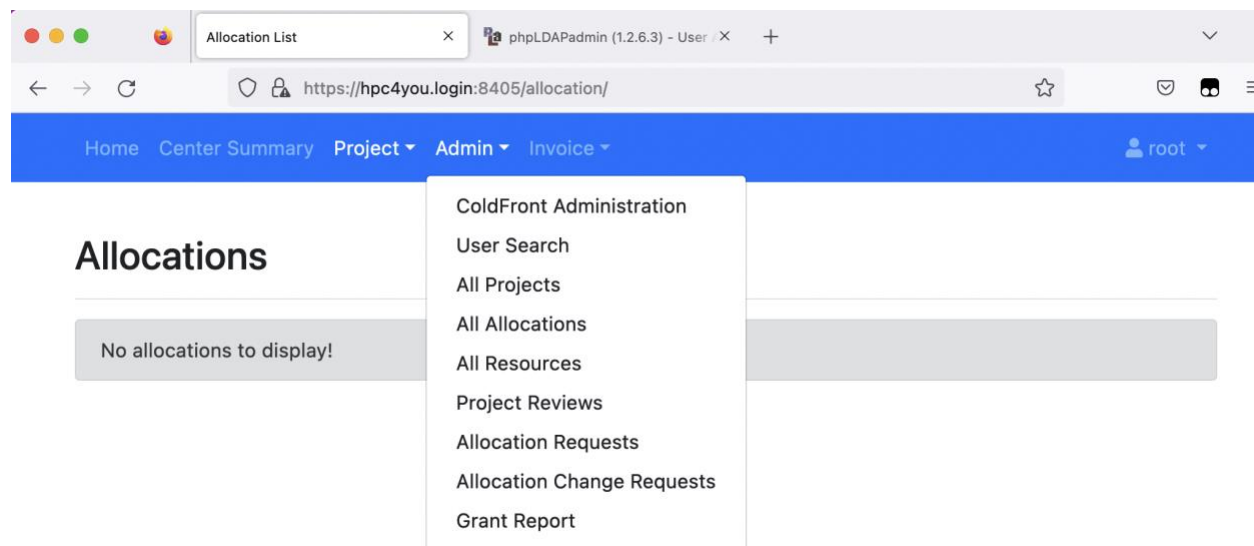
Allocation List ×

phpLDAPadmin (1.2.6.3) - User ×

+

https://hpc4you.login:8405/allocation/

Home Center Summary Project ▾ Admin ▾ Invoice ▾

root ▾

ColdFront Administration
User Search
All Projects
All Allocations
All Resources
Project Reviews
Allocation Requests
Allocation Change Requests
Grant Report

Allocations

No allocations to display!